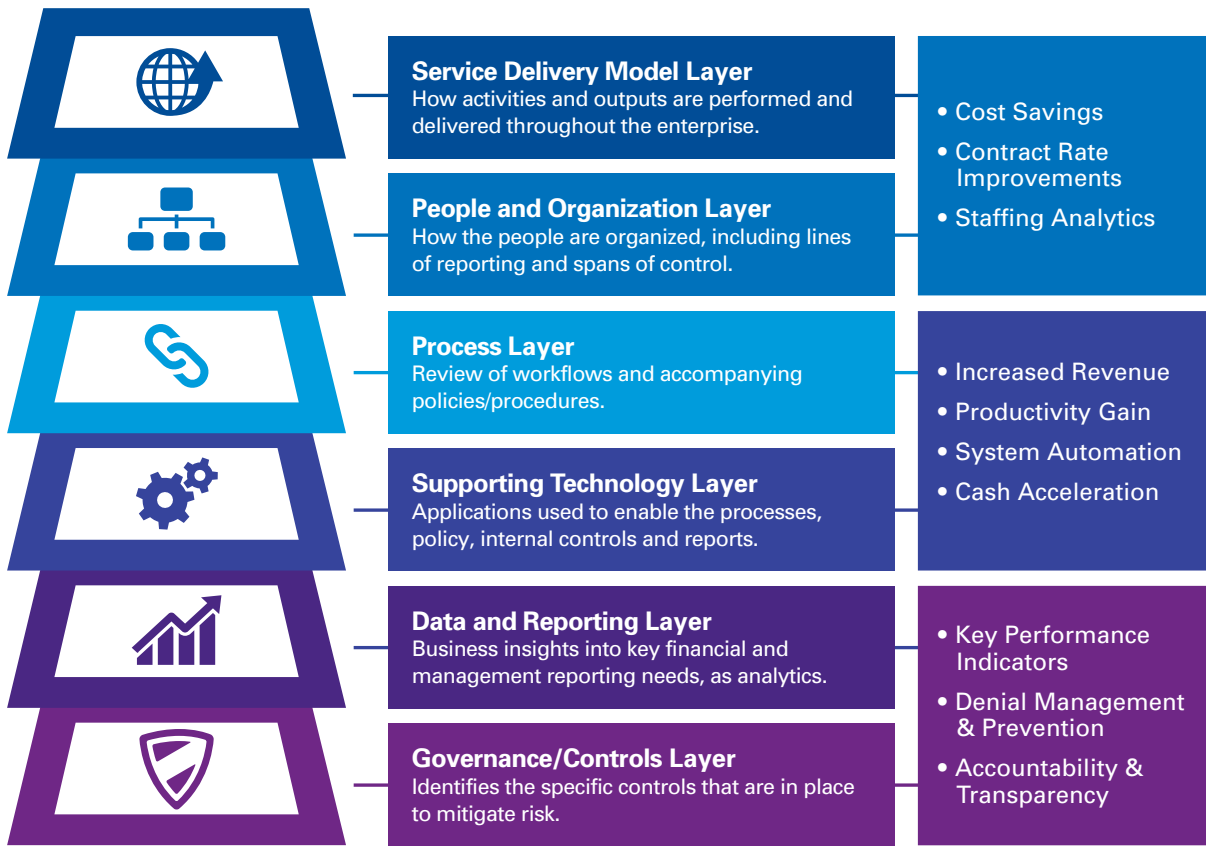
Service Delivery Model Layer
How activities and outputs are performed and delivered throughout the enterprise.

People and Organization Layer
How the people are organized, including lines of reporting and spans of control.

• Cost Savings
• Contract Rate Improvements
• Staffing Analytics

Process Layer
Review of workflows and accompanying policies/procedures.

Supporting Technology Layer
Applications used to enable the processes, policy, internal controls and reports.

• Increased Revenue
• Productivity Gain
• System Automation
• Cash Acceleration

Data and Reporting Layer
Business insights into key financial and management reporting needs, as analytics.

Governance/Controls Layer
Identifies the specific controls that are in place to mitigate risk.

• Key Performance Indicators
• Denial Management & Prevention
• Accountability & Transparency